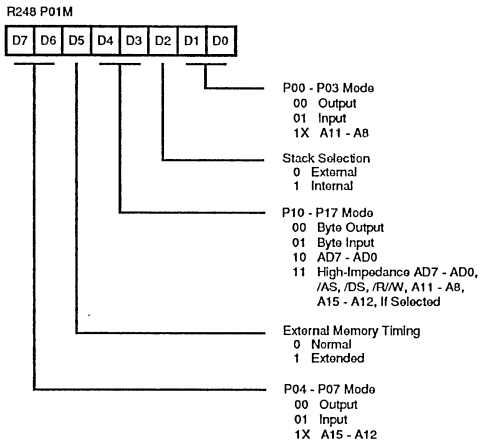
R248 P01M

| D7 | D6 | D5 | D4 | D3 | D2 | D1 | D0 |
|---|---|---|---|---|---|---|---|

P00 - P03 Mode
00 Output
01 Input
1X A11 - A8

Stack Selection
0 External
1 Internal

P10 - P17 Mode
00 Byte Output
01 Byte Input
10 AD7 - AD0
11 High-Impedance AD7 - AD0, /AS, /DS, /R/W, A11 - A8, A15 - A12, If Selected

External Memory Timing
0 Normal
1 Extended

P04 - P07 Mode
00 Output
01 Input
1X A15 - A12